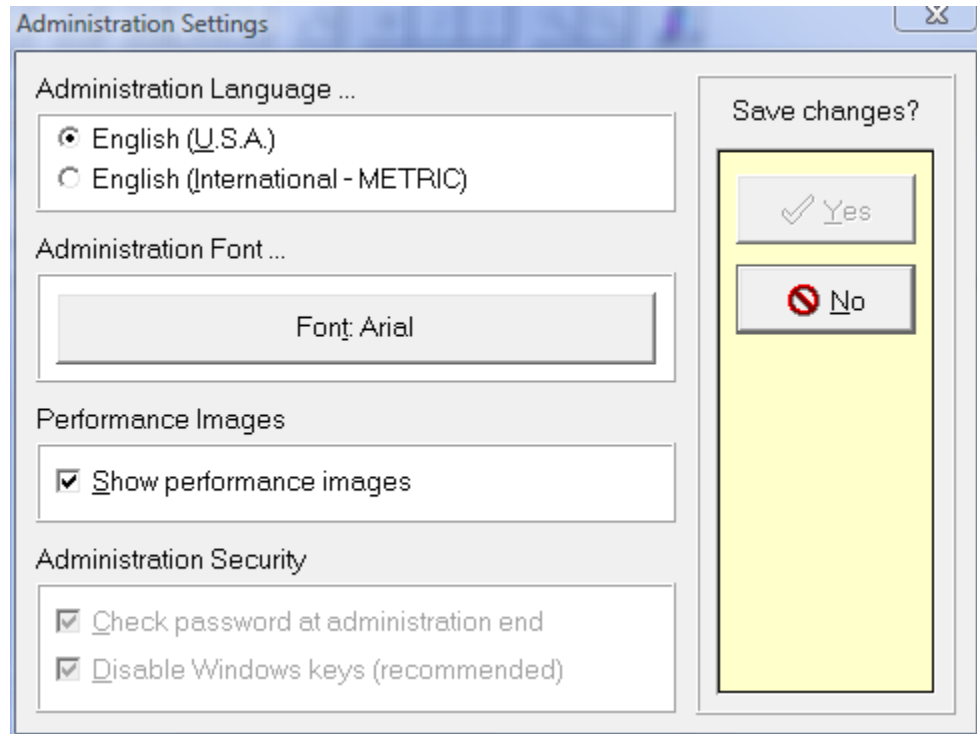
Administration Settings

Administration Language ...

English (U.S.A.)

English (International - METRIC)

Administration Font ...

Font: Arial

Performance Images

Show performance images

Administration Security

Check password at administration end

Disable Windows keys (recommended)

Save changes?

Yes

No